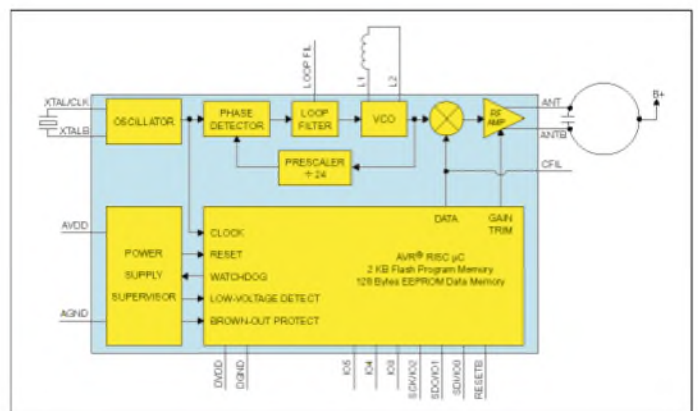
XTAL/CLK
XTALB
OSCILLATOR
PHASE DETECTOR
LOOP FL
LOOP FILTER
L1
L2
VCO
RF AMP
ANT
ANTB
B+
PRESCALER
÷ 24
CFIL
DATA
GAIN TRIM
AVDD
POWER
SUPPLY
SUPERVISOR
AGND
CLOCK
RESET
WATCHDOG
LOW-VOLTAGE DETECT
BROWN-OUT PROTECT
AVR® RISC µC
2 KB Flash Program Memory
128 Bytes EEPROM Data Memory
DVDD
DGND
IO5
IO4
IO3
SCK/IO2
SDO/IO1
SDI/IO0
RESETB